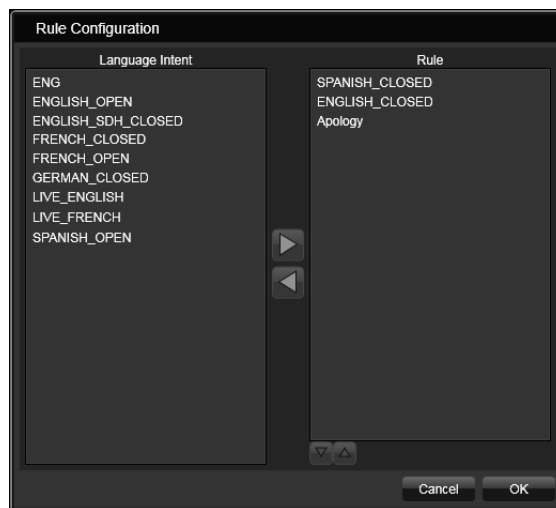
Rule Configuration

Language Intent

ENG
ENGLISH_OPEN
ENGLISH_SDH_CLOSED
FRENCH_CLOSED
FRENCH_OPEN
GERMAN_CLOSED
LIVE_ENGLISH
LIVE_FRENCH
SPANISH_OPEN

Rule

SPANISH_CLOSED
ENGLISH_CLOSED
Apology

Cancel
OK